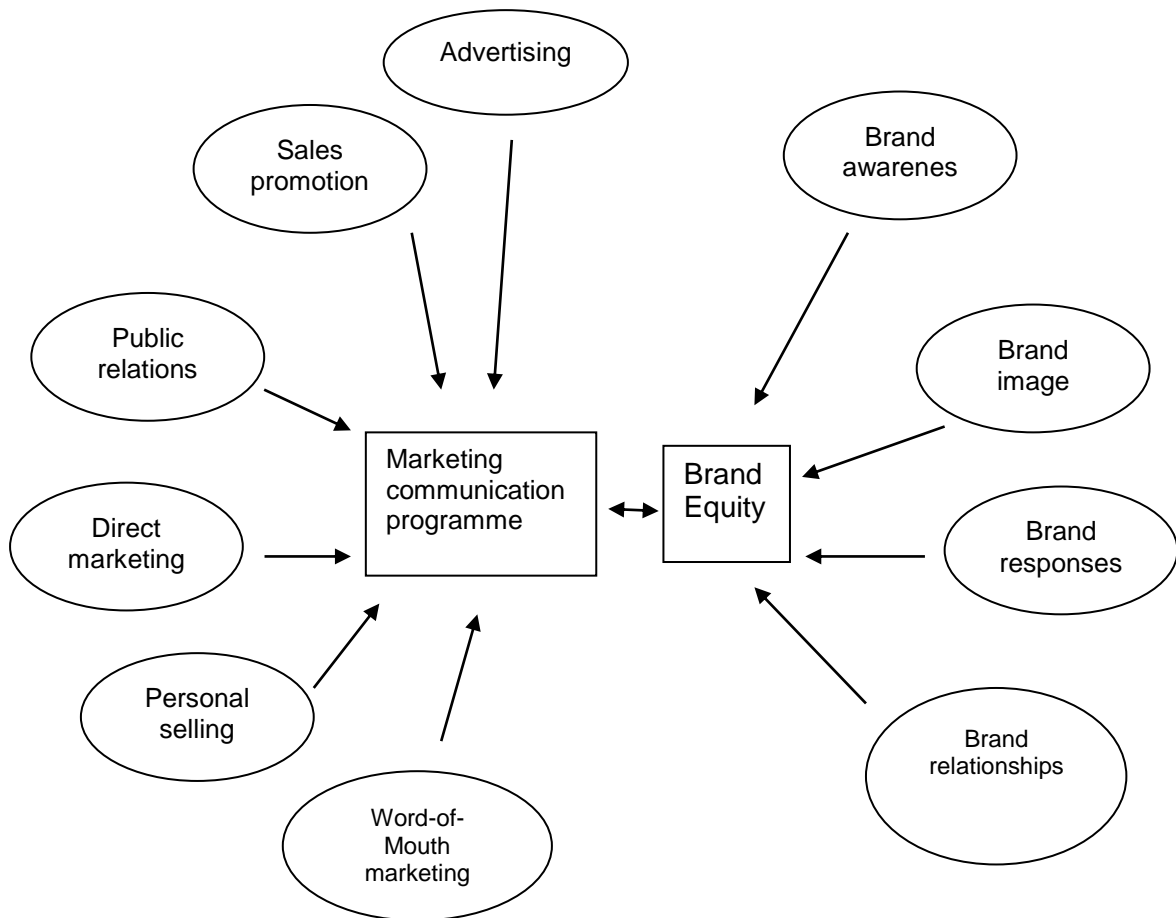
Advertising

Sales promotion

Brand awarenes

Public relations

Brand image

Marketing communication programme

Brand Equity

Direct marketing

Brand responses

Personal selling

Brand relationships

Word-of-Mouth marketing